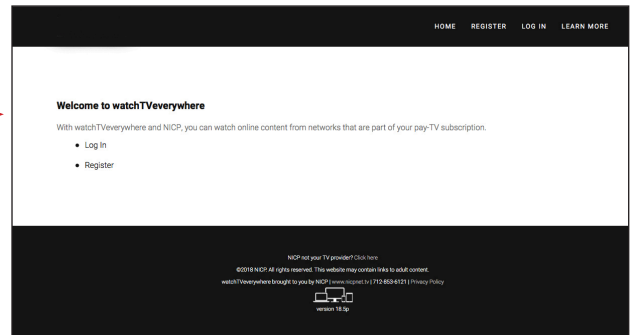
HOME REGISTER LOG IN LEARN MORE

Welcome to watchTVeverywhere

With watchTVeverywhere and NICP, you can watch online content from networks that are part of your pay-TV subscription.

- Log In
- Register

NICP not your TV provider? Click here

©2018 NICP. All rights reserved. This website may contain links to adult content.

watchTVeverywhere brought to you by NICP | www.nicpnet.tv | 712-653-6121 | Privacy Policy

version 18.5p